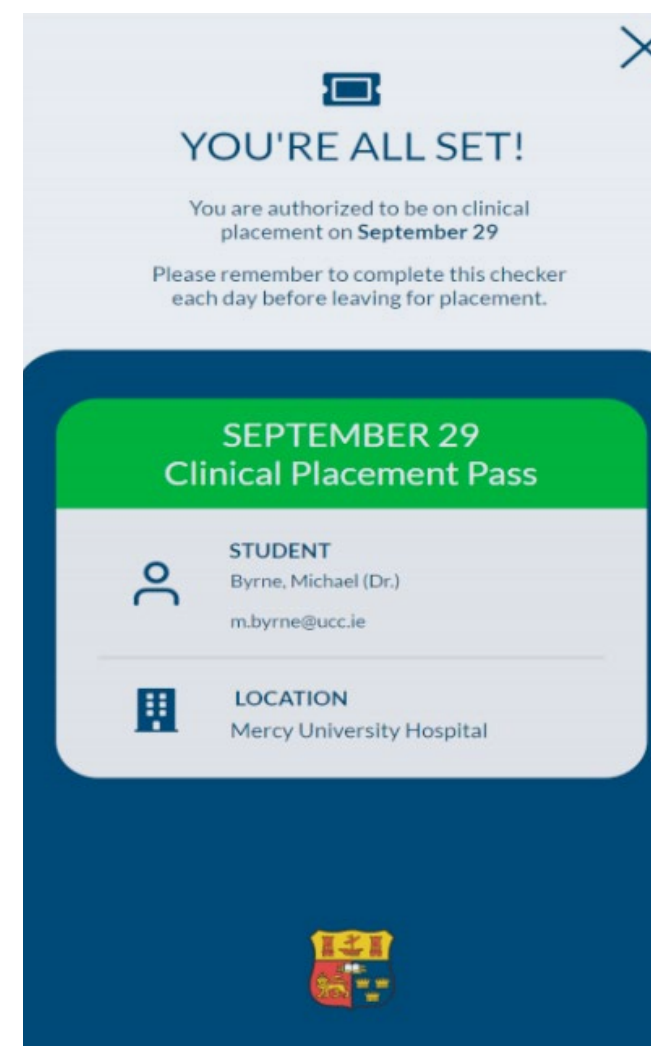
YOU'RE ALL SET!

You are authorized to be on clinical placement on **September 29**

Please remember to complete this checker each day before leaving for placement.

SEPTEMBER 29
Clinical Placement Pass

STUDENT
Byrne, Michael (Dr.)
m.byrne@ucc.ie

LOCATION
Mercy University Hospital